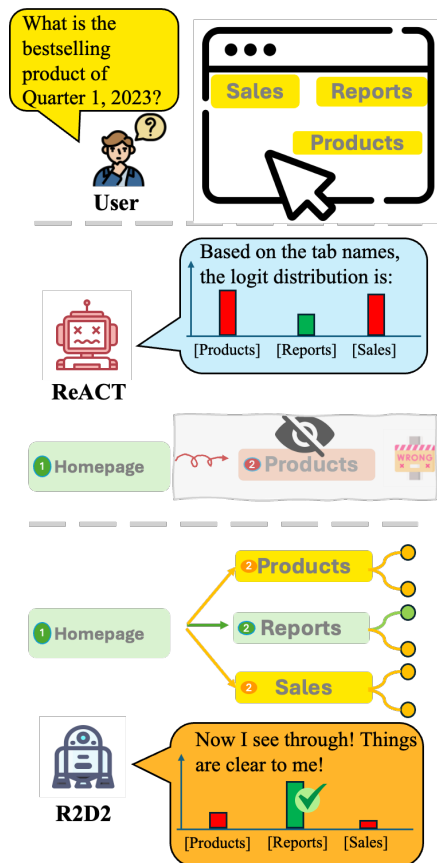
What is the bestselling product of Quarter 1, 2023?

?

User

Sales

Reports

Products

Based on the tab names, the logit distribution is:

[Products] [Reports] [Sales]

ReACT

1 Homepage

2 Products

WRONG

1 Homepage

2 Products

2 Reports

2 Sales

Now I see through! Things are clear to me!

[Products] [Reports] [Sales]

R2D2